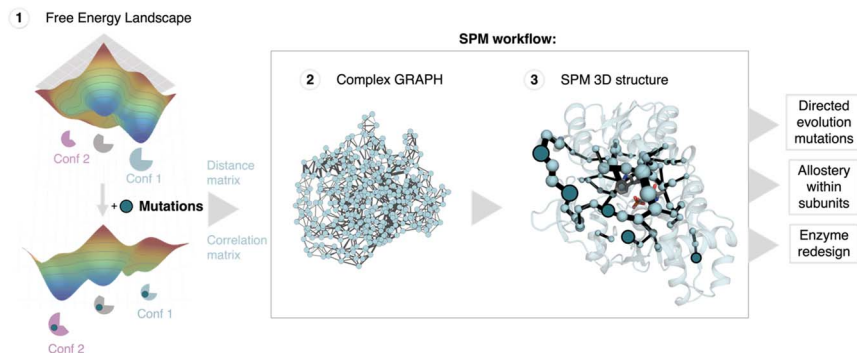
1 Free Energy Landscape

Conf 2

Conf 1

+ Mutations

Conf 2

Conf 1

Distance matrix

Correlation matrix

SPM workflow:

2 Complex GRAPH

3 SPM 3D structure

Directed evolution mutations

Allostery within subunits

Enzyme redesign